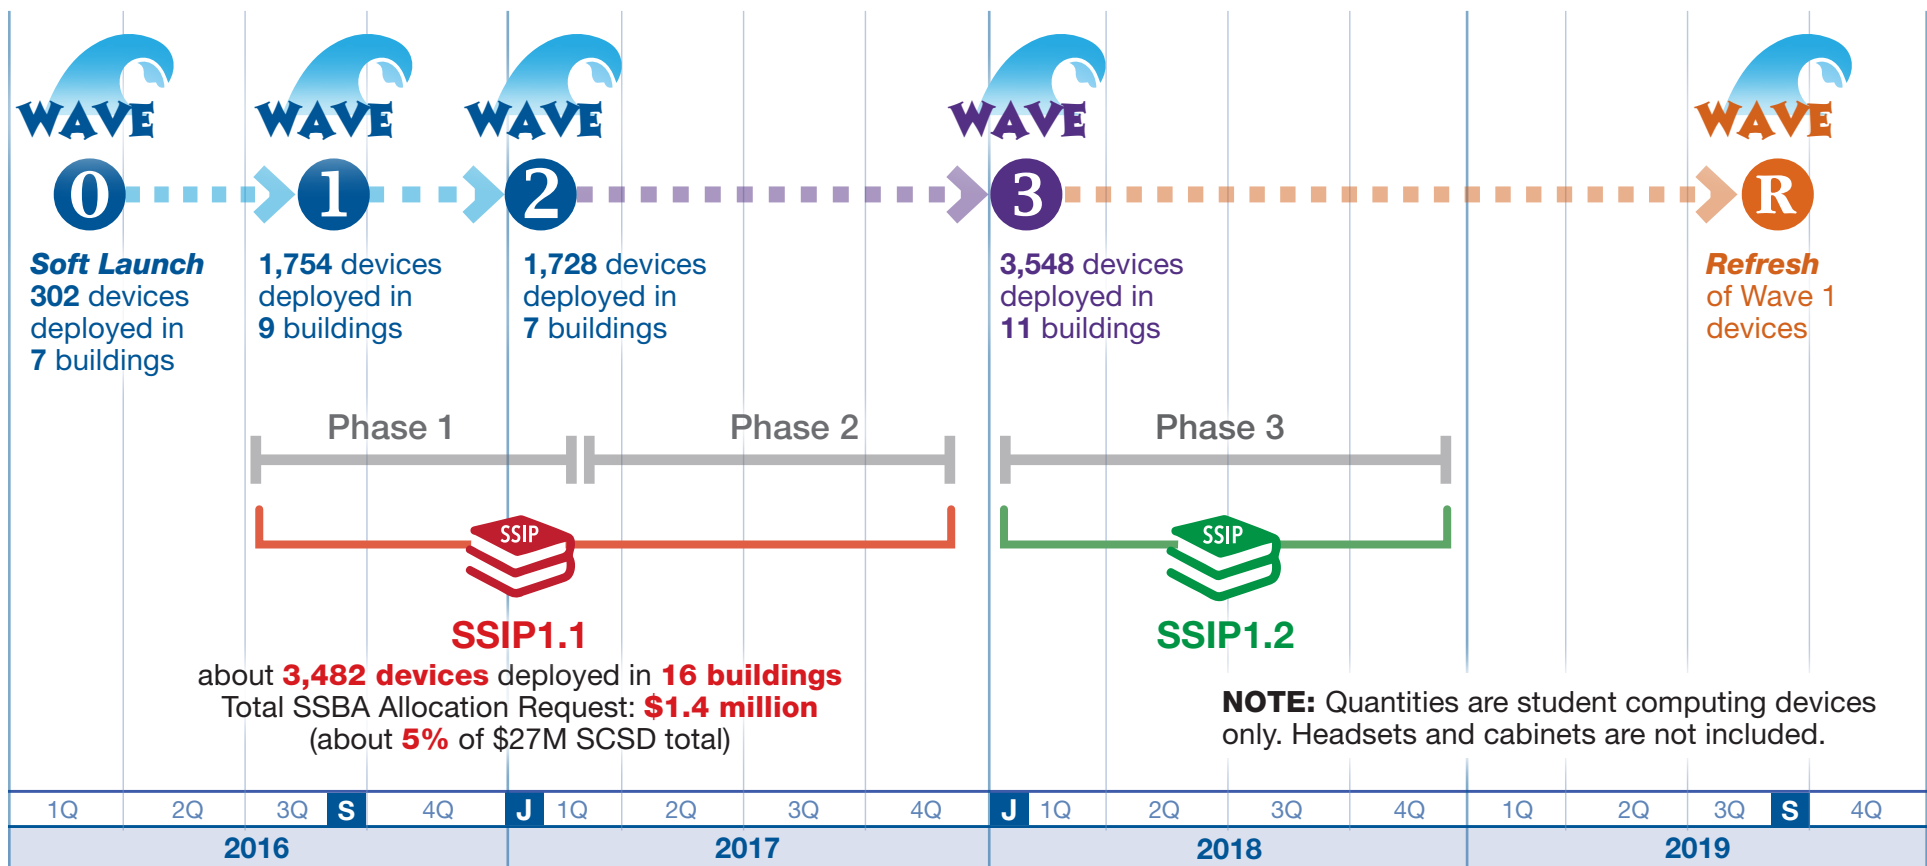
WAVE 0
Soft Launch
302 devices deployed in 7 buildings

WAVE 1
1,754 devices deployed in 9 buildings

WAVE 2
1,728 devices deployed in 7 buildings

WAVE 3
3,548 devices deployed in 11 buildings

WAVE R
Refresh of Wave 1 devices

Phase 1

Phase 2

Phase 3

SSIP

SSIP1.1
about 3,482 devices deployed in 16 buildings
Total SSBA Allocation Request: $1.4 million
(about 5% of $27M SCSD total)

SSIP

SSIP1.2

NOTE: Quantities are student computing devices only. Headsets and cabinets are not included.

1Q 2Q 3Q S 4Q J 1Q 2Q 3Q 4Q J 1Q 2Q 3Q 4Q 1Q 2Q 3Q S 4Q

2016 2017 2018 2019